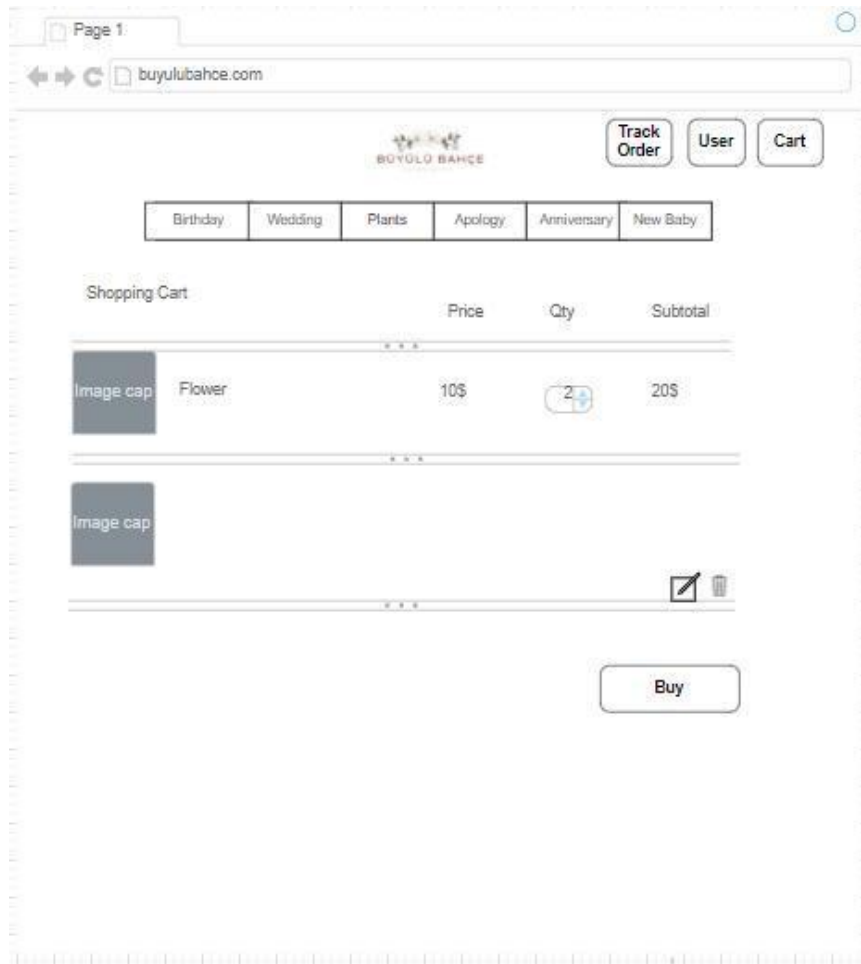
Page 1

buyulubahce.com

BÜYÜLÜ BAHÇE

Track Order

User

Cart

| Birthday | Wedding | Plants | Apology | Anniversary | New Baby |
|---|---|---|---|---|---|

Shopping Cart

Price

Qty

Subtotal

Image cap

Flower

10$

2

20$

Image cap

Buy